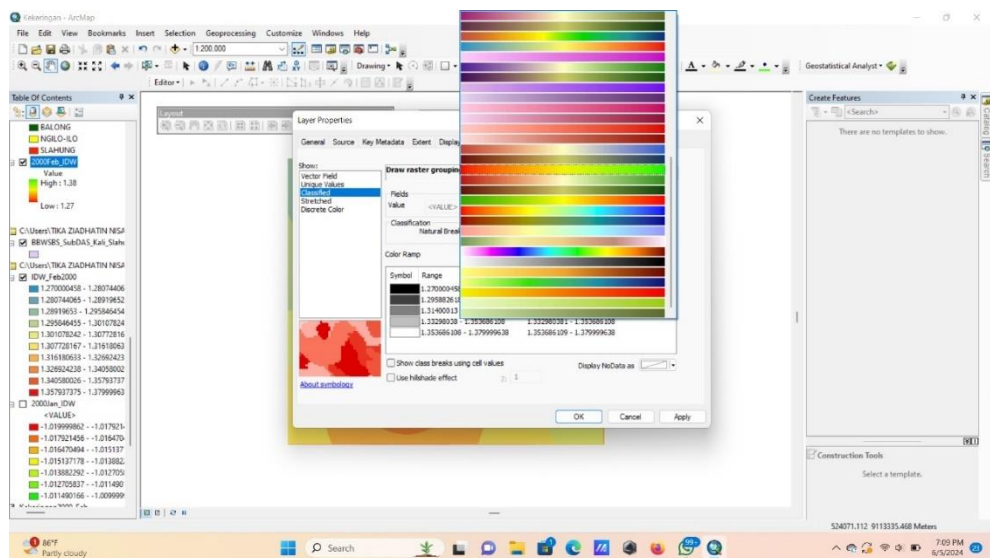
Kekeringan - ArcMap

File Edit View Bookmarks Insert Selection Geoprocessing Customize Windows Help

1:200.000

Drawing

Geostatistical Analyst

Editor

Table Of Contents

BALONG
NGILO-ILO
SLAHUNG
2000Feb_IDW
Value
High : 1.38

Low : 1.27

C:\Users\TIKA ZIADHATIN NISA
BBWSBS_SubDAS_Kali_Slahu

C:\Users\TIKA ZIADHATIN NISA
IDW_Feb2000
1.270000458 - 1.280744406
1.280744065 - 1.28919652
1.28919653 - 1.295846455
1.295846455 - 1.30107824
1.30107824 - 1.30772816
1.307728167 - 1.31618063
1.316180633 - 1.32692423
1.326924238 - 1.34058002
1.340580026 - 1.35763737
1.357637375 - 1.37999963
2000Jan_IDW
<VALUE>
-1.019999862 - -1.017921
-1.017921456 - -1.016470
-1.016470494 - -1.015137
-1.015137178 - -1.013882
-1.013882292 - -1.012705
-1.012705837 - -1.011490
-1.011490166 - -1.009999

Layout

Layer Properties

General Source Key Metadata Extent Display

Show:
Vector Field
Unique Values
Classified
Stretched
Discrete Color

Draw raster grouping

Fields
Value <VALUE>

Classification
Natural Break

Color Ramp

Symbol Range
1.27000045
1.29588261
1.31400013
1.33298038 - 1.353686108 1.332980381 - 1.353686108
1.353686108 - 1.379999638 1.353686109 - 1.379999638

Show class breaks using cell values
Display NoData as
Use hillshade effect Z: 1

About symbology

OK Cancel Apply

Create Features
<Search>
There are no templates to show.

Construction Tools
Select a template.

Catalog
Search

524071.112 9113335.468 Meters

86°F
Partly cloudy

Search

7:09 PM
6/5/2024